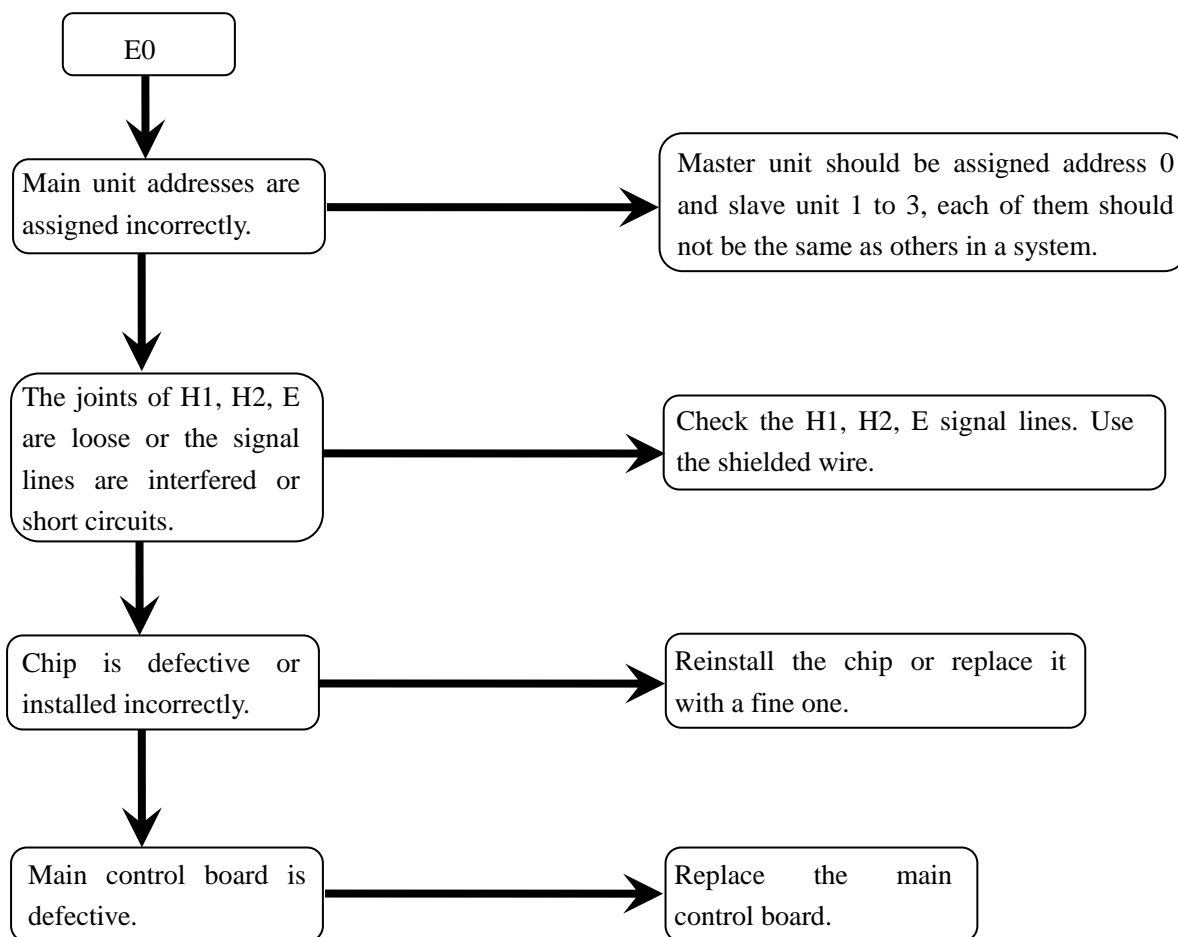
E0

Main unit addresses are assigned incorrectly.

Master unit should be assigned address 0 and slave unit 1 to 3, each of them should not be the same as others in a system.

The joints of H1, H2, E are loose or the signal lines are interfered or short circuits.

Check the H1, H2, E signal lines. Use the shielded wire.

Chip is defective or installed incorrectly.

Reinstall the chip or replace it with a fine one.

Main control board is defective.

Replace the main control board.